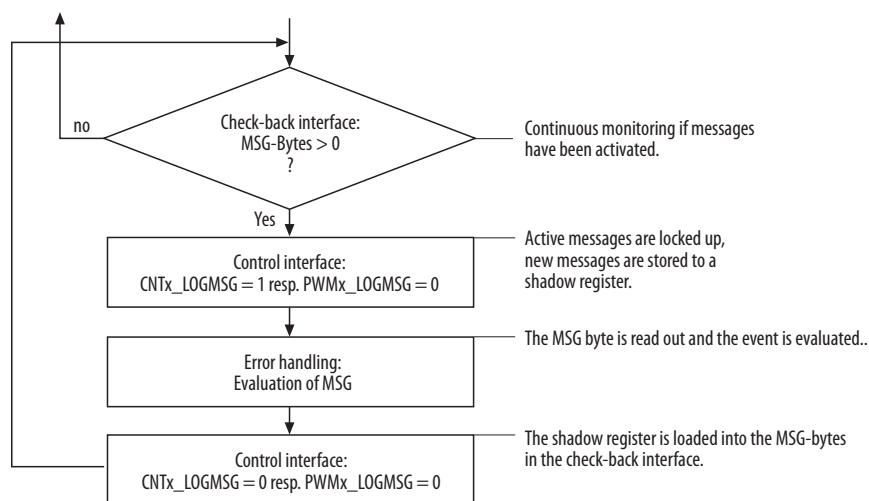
no

Check-back interface:
MSG-Bytes > 0
?

Continuous monitoring if messages have been activated.

Yes

Control interface:
CNTx_LOGMSG = 1 resp. PWMx_LOGMSG = 0

Active messages are locked up, new messages are stored to a shadow register.

Error handling:
Evaluation of MSG

The MSG byte is read out and the event is evaluated..

Control interface:
CNTx_LOGMSG = 0 resp. PWMx_LOGMSG = 0

The shadow register is loaded into the MSG-bytes in the check-back interface.